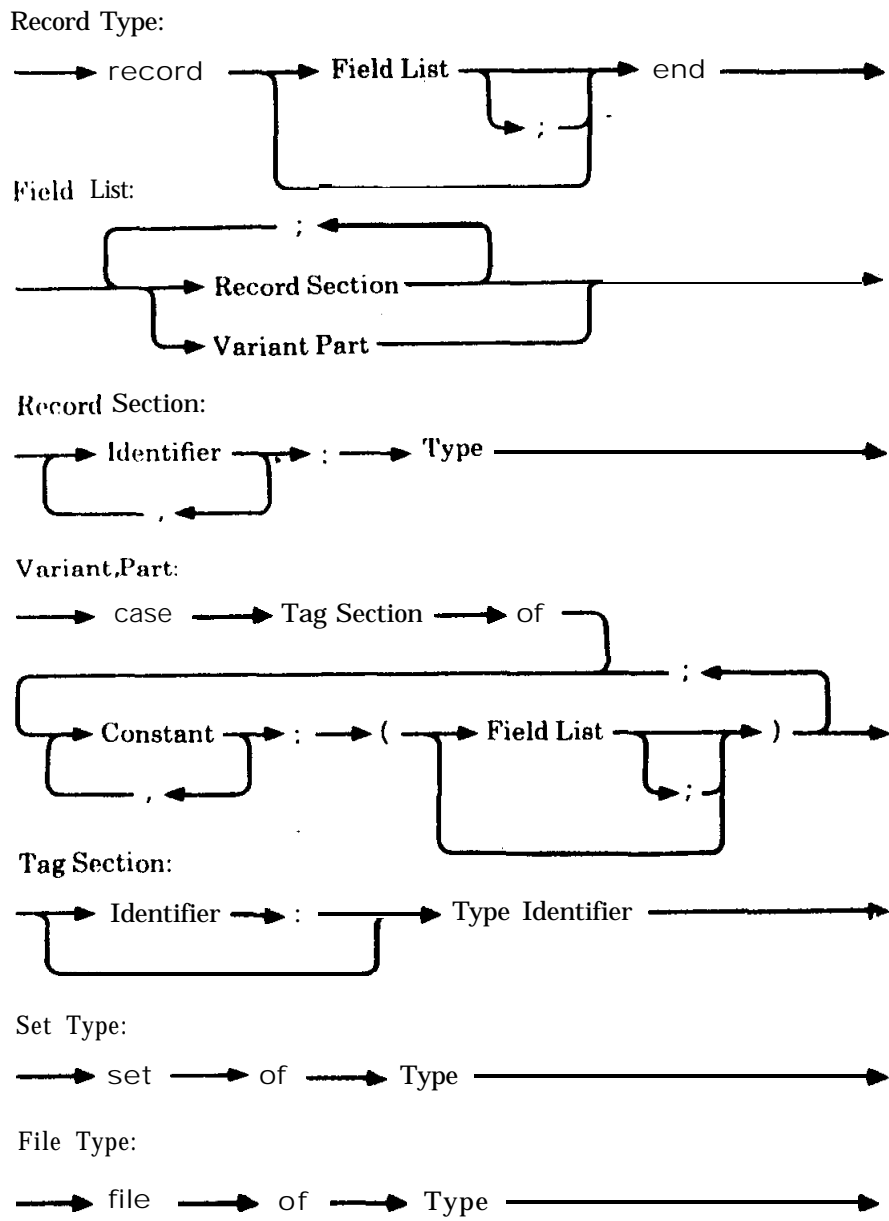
Record Type:

record Field List ; end

Field List:

; Record Section Variant Part

Record Section:

Identifier , : Type

Variant,Part:

case Tag Section of

; Constant , : ( Field List ; )

Tag Section:

Identifier : Type Identifier

Set Type:

set of Type

File Type:

file of Type